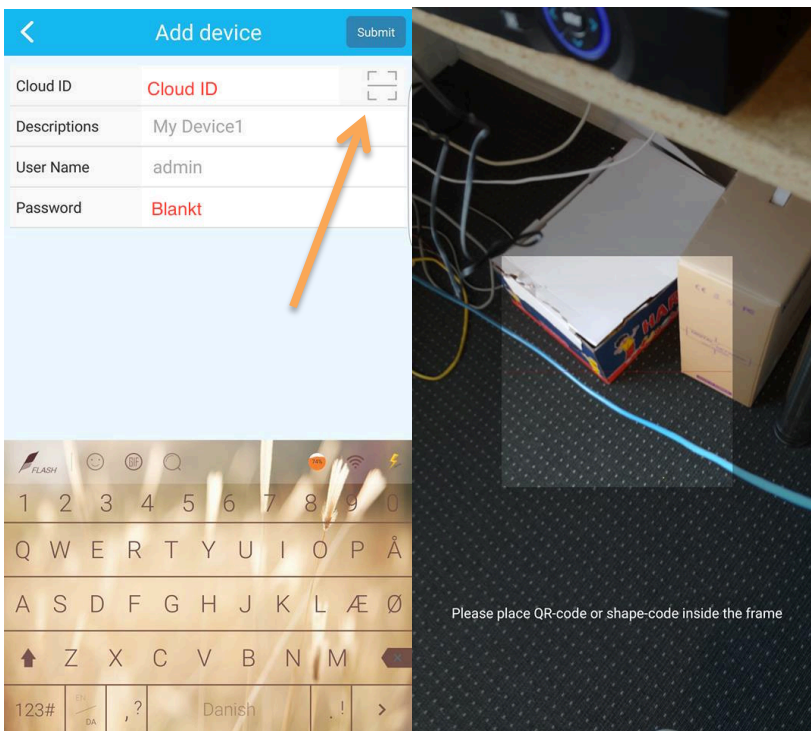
Add device
Submit
Cloud ID Cloud ID
Descriptions My Device1
User Name admin
Password Blankt

FLASH GIF

1 2 3 4 5 6 7 8 9 0
Q W E R T Y U I O P Å
A S D F G H J K L Æ Ø
Z X C V B N M
123# EN DA , ? Danish . !

Please place QR-code or shape-code inside the frame